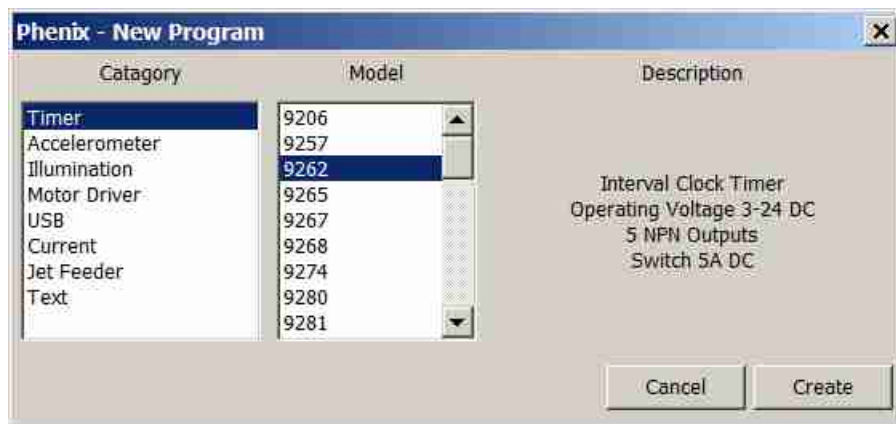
Phenix - New Program

Catagory

Timer
Accelerometer
Illumination
Motor Driver
USB
Current
Jet Feeder
Text

Model

9206
9257
9262
9265
9267
9268
9274
9280
9281

Description

Interval Clock Timer
Operating Voltage 3-24 DC
5 NPN Outputs
Switch 5A DC

Cancel

Create